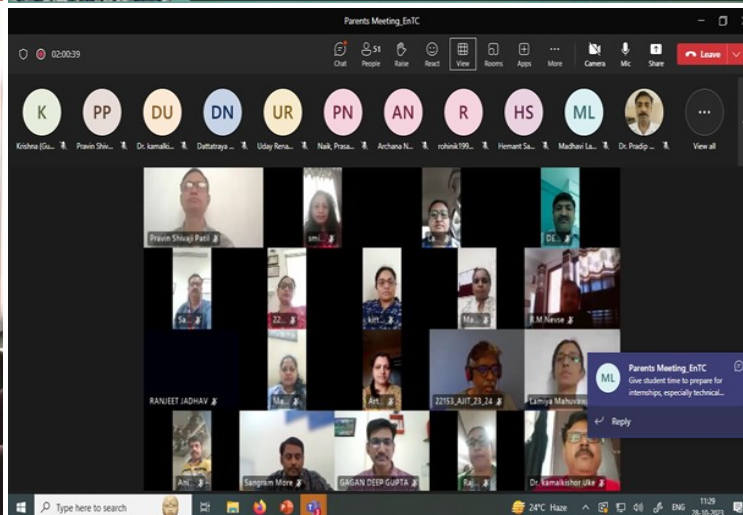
Parents Meeting_EnTC

02:00:39

Chat People 51 Raise React View Rooms Apps More Camera Mic Share Leave

K Krishna (Gu...
PP Pravin Shiv...
DU Dr. kamalki...
DN Dattatraya ...
UR Uday Rena...
PN Naik, Prasa...
AN Archana N...
R rohinik199...
HS Hemant Sa...
ML Madhavi La...
Dr. Pradip ...
View all

Pravin Shivaji Patil
smi...
DE...
Sa...
22...
kirt...
Ma...
R.M Nevse
RANJEET JADHAV
Ma...
Art...
22153_AJIT_23_24
Lamiya Mahuvaw...
Parents Meeting_EnTC
ML
Give student time to prepare for internships, especially technical...
Reply
An...
Sangram More
GAGAN DEEP GUPTA
Raj...
Dr. Kamalkishor Uke

Type here to search
24°C Haze
ENG
11:29
28-10-2023